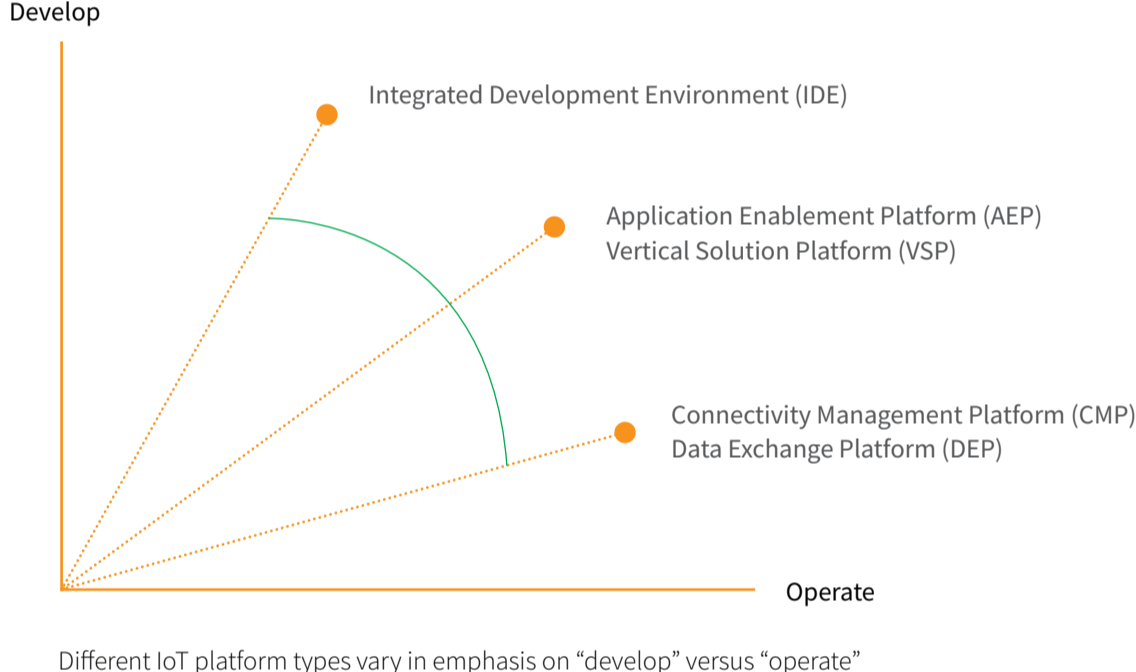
Develop

Integrated Development Environment (IDE)

Application Enablement Platform (AEP)
Vertical Solution Platform (VSP)

Connectivity Management Platform (CMP)
Data Exchange Platform (DEP)

Operate

Different IoT platform types vary in emphasis on “develop” versus “operate”